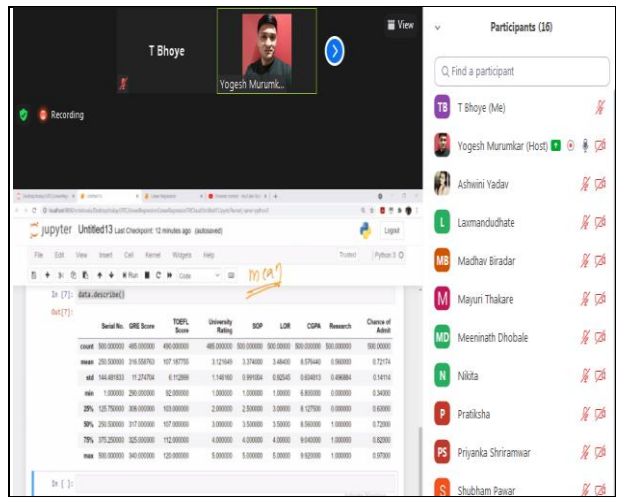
T Bhoye

Yogesh Murumk...

View

Recording

jupyter Untitled13 Last Checkpoint: 12 minutes ago (autosaved)

Logout

File Edit View Insert Cell Kernel Widgets Help

Trusted

Python 3

Run

Code

m(a)

In [7]: data.describe()

Out[7]:

| | Serial No. | GRE Score | TOEFL Score | University Rating | SOP | LOR | CGPA | Research | Chance of Admit |
|---|---|---|---|---|---|---|---|---|---|
| count | 500.000000 | 485.000000 | 490.000000 | 485.000000 | 500.000000 | 500.000000 | 500.000000 | 500.000000 | 500.000000 |
| mean | 250.500000 | 316.558763 | 107.187755 | 3.121649 | 3.374000 | 3.48400 | 8.576440 | 0.560000 | 0.72174 |
| std | 144.481833 | 11.274704 | 6.112899 | 1.146160 | 0.991004 | 0.92540 | 0.604813 | 0.496884 | 0.14114 |
| min | 1.000000 | 290.000000 | 92.000000 | 1.000000 | 1.000000 | 1.00000 | 6.800000 | 0.000000 | 0.34000 |
| 25% | 125.750000 | 308.000000 | 103.000000 | 2.000000 | 2.500000 | 3.00000 | 8.127500 | 0.000000 | 0.63000 |
| 50% | 250.500000 | 317.000000 | 107.000000 | 3.000000 | 3.500000 | 3.50000 | 8.560000 | 1.000000 | 0.72000 |
| 75% | 375.250000 | 325.000000 | 112.000000 | 4.000000 | 4.000000 | 4.00000 | 9.040000 | 1.000000 | 0.82000 |
| max | 500.000000 | 340.000000 | 120.000000 | 5.000000 | 5.000000 | 5.00000 | 9.920000 | 1.000000 | 0.97000 |

In [ ]:

Participants (16)

Find a participant

TB T Bhoye (Me)

Yogesh Murumkar (Host)

Ashwini Yadav

L Laxmandudhate

MB Madhav Biradar

M Mayuri Thakare

MD Meeninath Dhobale

N Nikita

P Pratiksha

PS Priyanka Shriramwar

S Shubham Pawar